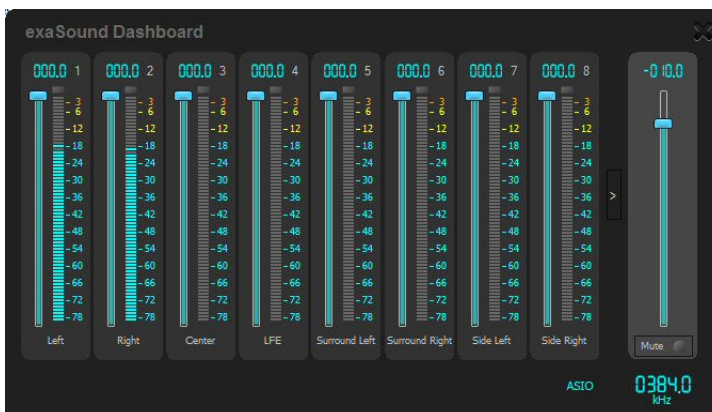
exaSound Dashboard

000.0 1
- 3
- 6
- 12
- 18
- 24
- 30
- 36
- 42
- 48
- 54
- 60
- 66
- 72
- 78
Left

000.0 2
- 3
- 6
- 12
- 18
- 24
- 30
- 36
- 42
- 48
- 54
- 60
- 66
- 72
- 78
Right

000.0 3
- 3
- 6
- 12
- 18
- 24
- 30
- 36
- 42
- 48
- 54
- 60
- 66
- 72
- 78
Center

000.0 4
- 3
- 6
- 12
- 18
- 24
- 30
- 36
- 42
- 48
- 54
- 60
- 66
- 72
- 78
LFE

000.0 5
- 3
- 6
- 12
- 18
- 24
- 30
- 36
- 42
- 48
- 54
- 60
- 66
- 72
- 78
Surround Left

000.0 6
- 3
- 6
- 12
- 18
- 24
- 30
- 36
- 42
- 48
- 54
- 60
- 66
- 72
- 78
Surround Right

000.0 7
- 3
- 6
- 12
- 18
- 24
- 30
- 36
- 42
- 48
- 54
- 60
- 66
- 72
- 78
Side Left

000.0 8
- 3
- 6
- 12
- 18
- 24
- 30
- 36
- 42
- 48
- 54
- 60
- 66
- 72
- 78
Side Right

>

-010.0
Mute

ASIO
0384.0
kHz